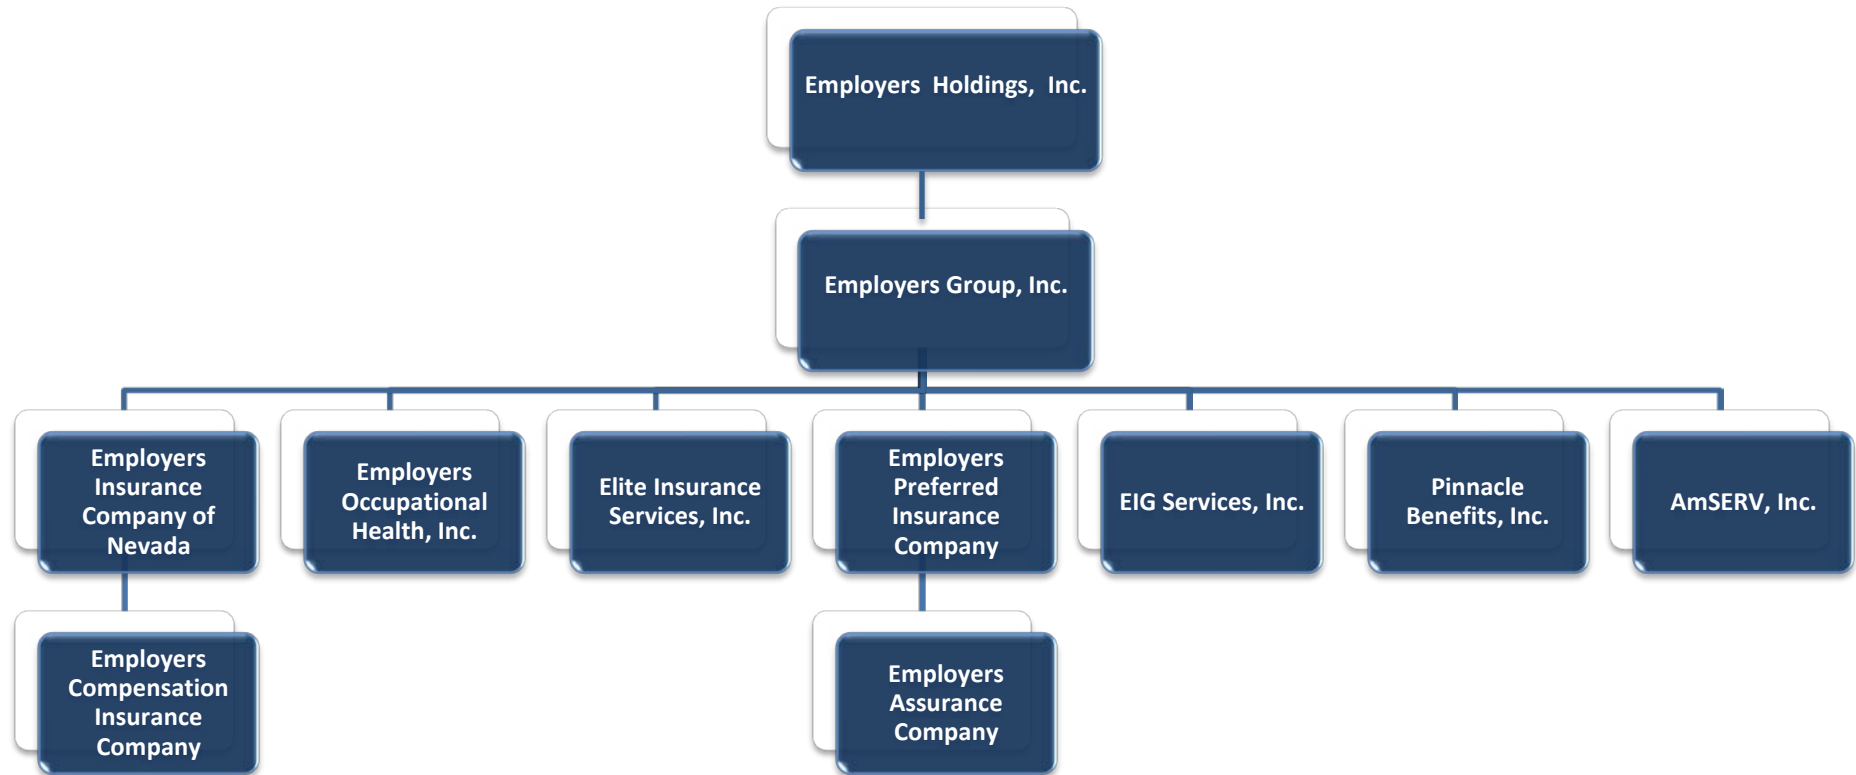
Employers Holdings, Inc.

Employers Group, Inc.

Employers Insurance Company of Nevada

Employers Occupational Health, Inc.

Elite Insurance Services, Inc.

Employers Preferred Insurance Company

EIG Services, Inc.

Pinnacle Benefits, Inc.

AmSERV, Inc.

Employers Compensation Insurance Company

Employers Assurance Company